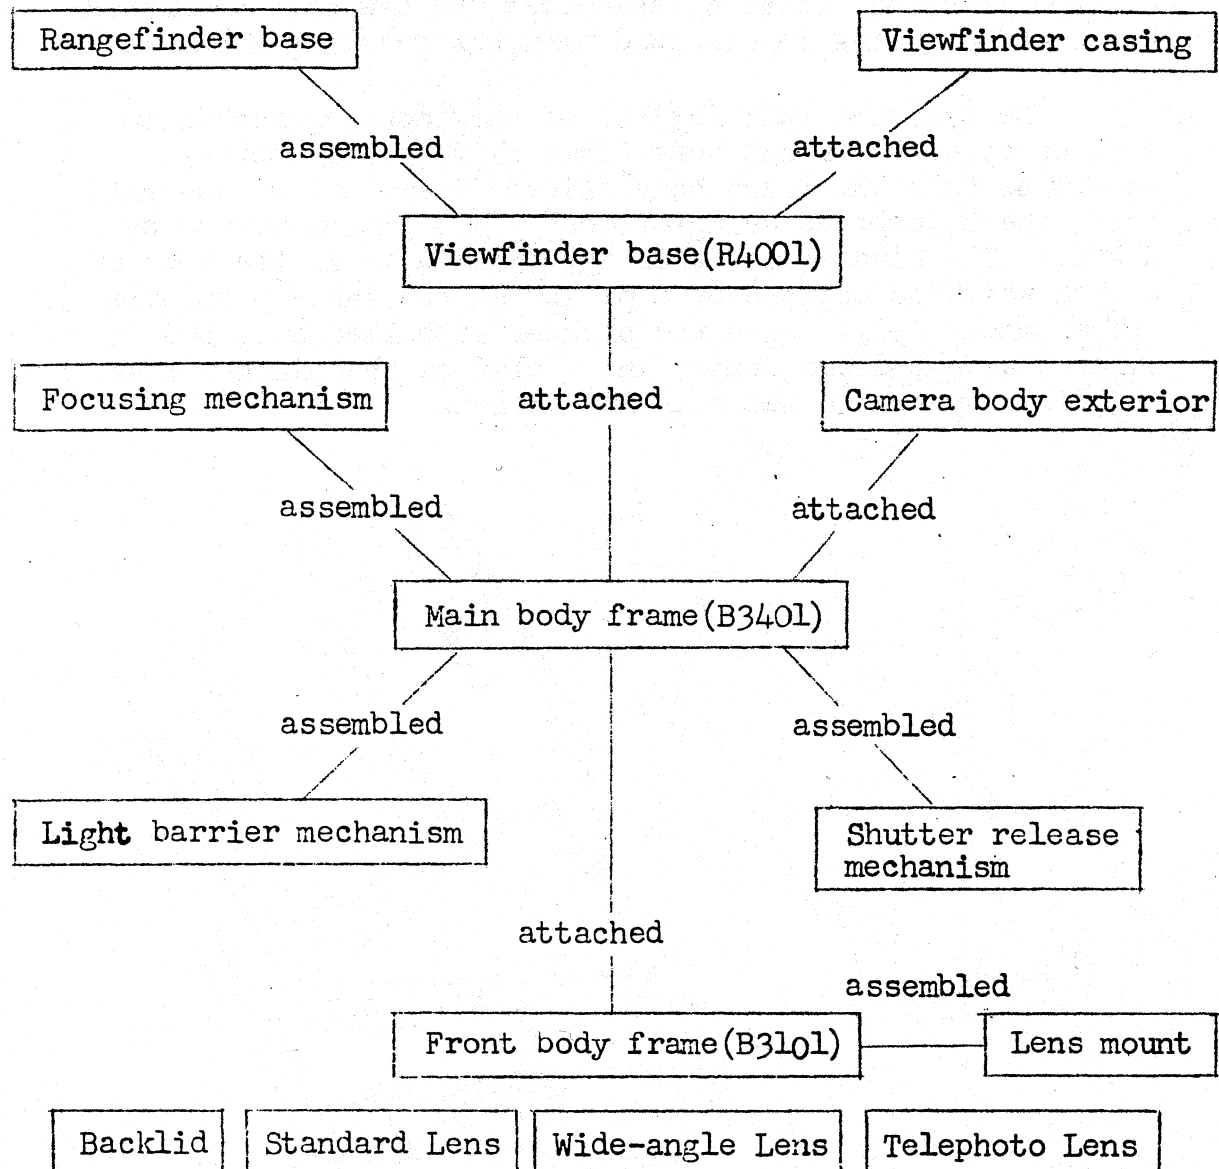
Rangefinder base

Viewfinder casing

assembled

attached

Viewfinder base(R4001)

attached

Focusing mechanism

Camera body exterior

assembled

attached

Main body frame(B3401)

assembled

assembled

Light barrier mechanism

Shutter release mechanism

attached

assembled

Front body frame(B3101)

Lens mount

Backlid

Standard Lens

Wide-angle Lens

Telephoto Lens